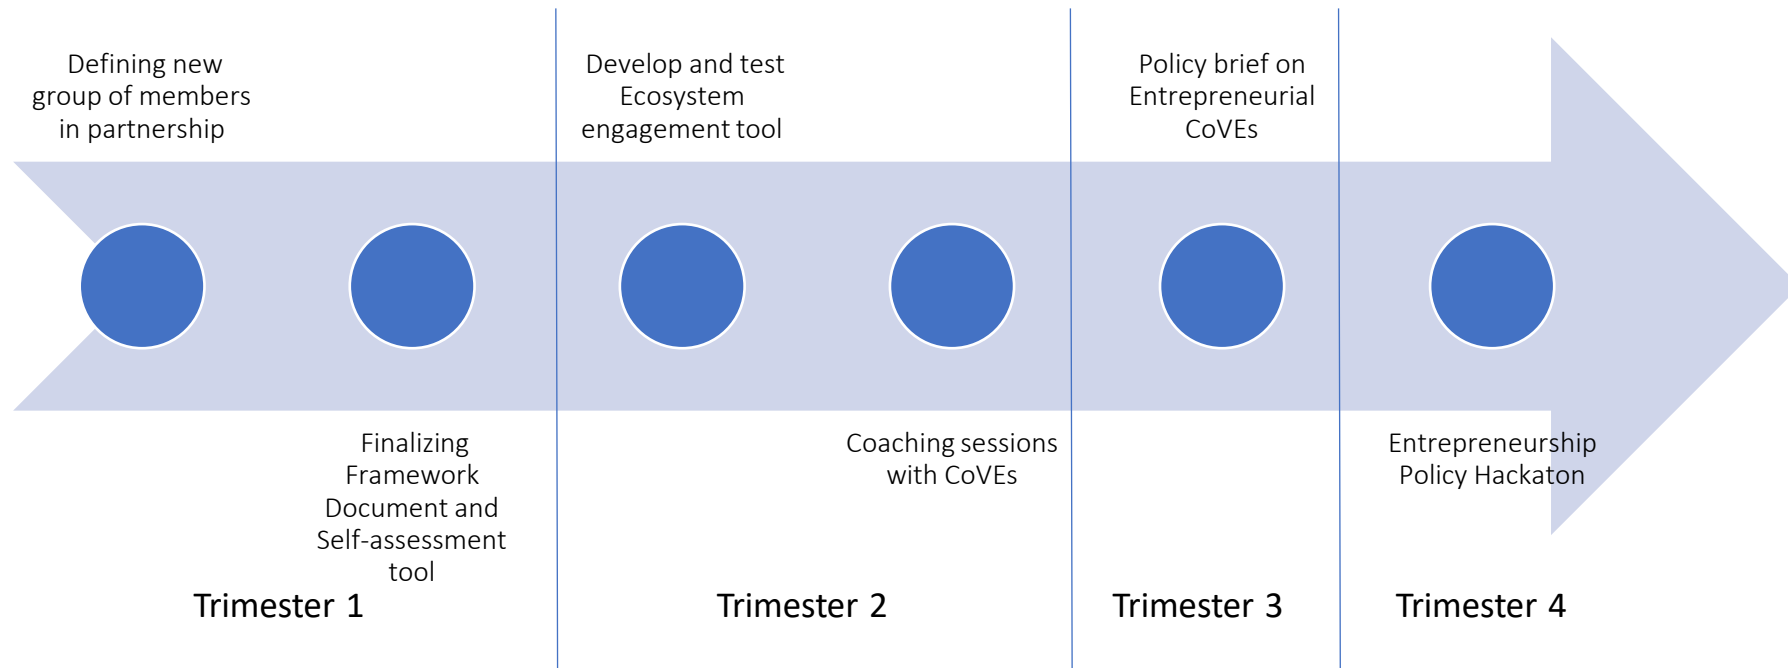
Defining new group of members in partnership

Develop and test Ecosystem engagement tool

Policy brief on Entrepreneurial CoVEs

Finalizing Framework Document and Self-assessment tool

Coaching sessions with CoVEs

Entrepreneurship Policy Hackaton

Trimester 1

Trimester 2

Trimester 3

Trimester 4